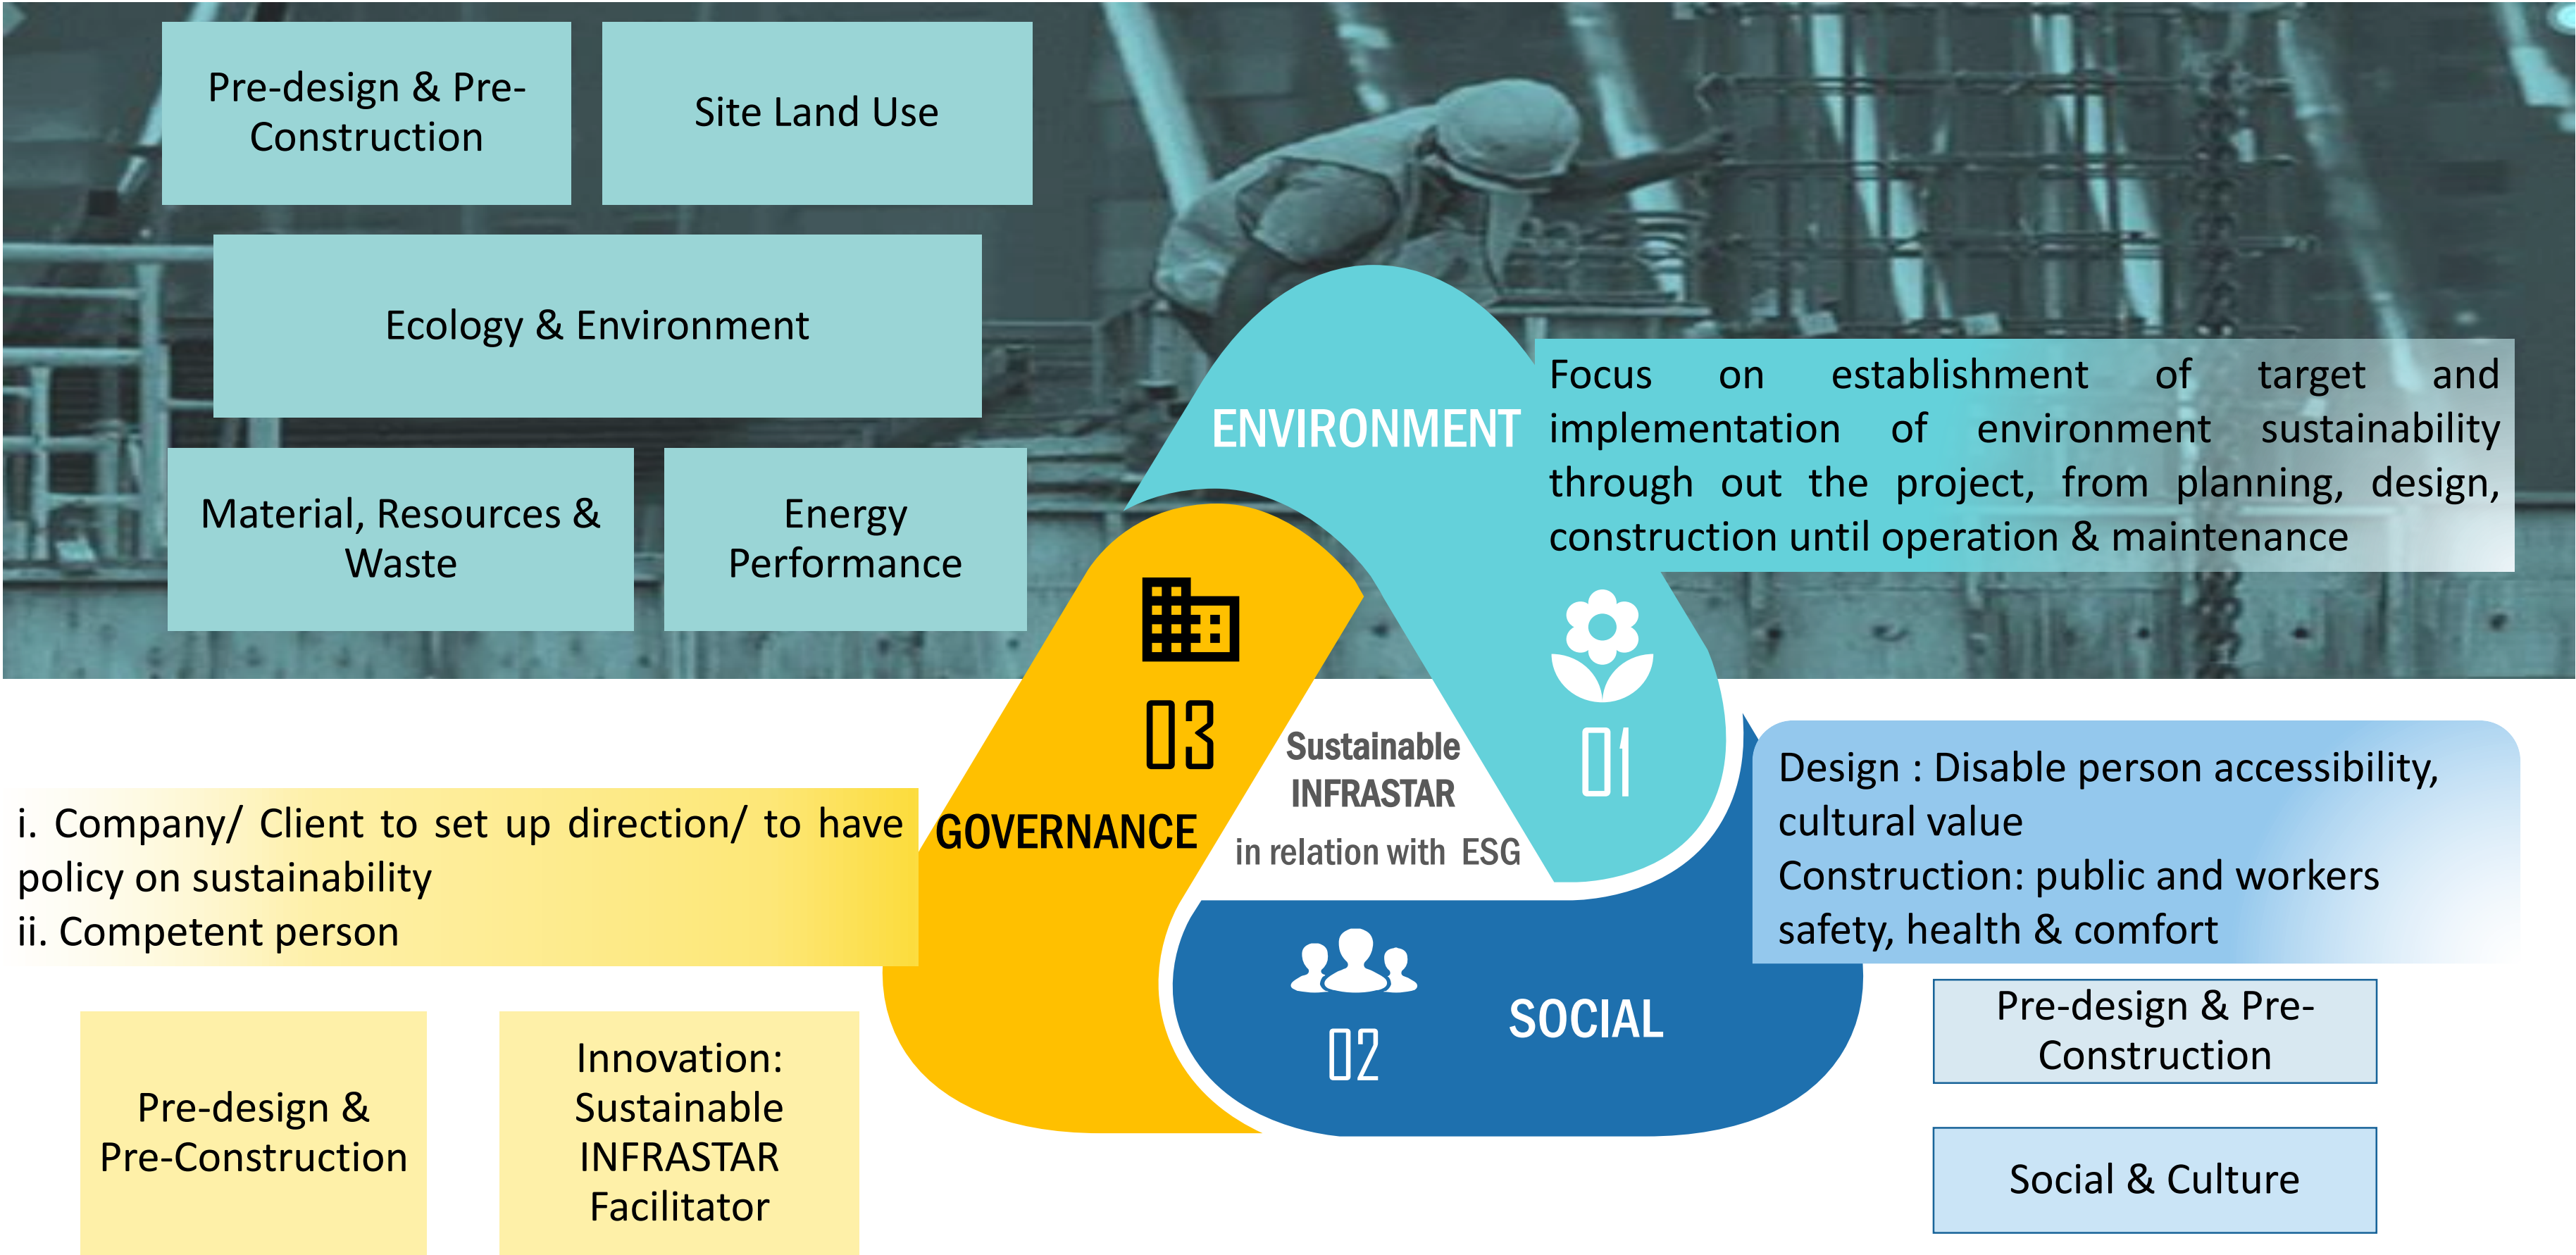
Pre-design & Pre-Construction

Site Land Use

Ecology & Environment

Material, Resources & Waste

Energy Performance

ENVIRONMENT

Focus on establishment of target and implementation of environment sustainability through out the project, from planning, design, construction until operation & maintenance

01

03

GOVERNANCE

Sustainable INFRASTAR in relation with ESG

i. Company/ Client to set up direction/ to have policy on sustainability
ii. Competent person

Design : Disable person accessibility, cultural value
Construction: public and workers safety, health & comfort

02

SOCIAL

Pre-design & Pre-Construction

Social & Culture

Pre-design & Pre-Construction

Innovation: Sustainable INFRASTAR Facilitator